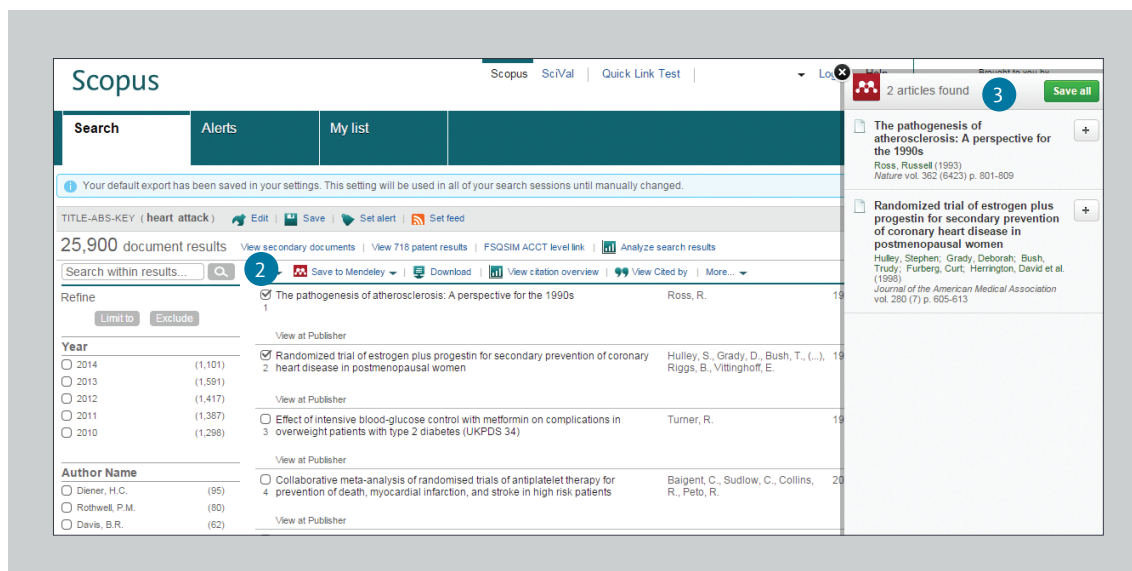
Scopus

Scopus SciVal | Quick Link Test | Lo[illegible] Help Brought to you by

Search Alerts My list

Your default export has been saved in your settings. This setting will be used in all of your search sessions until manually changed.

TITLE-ABS-KEY ( heart attack ) Edit Save Set alert Set feed

25,900 document results View secondary documents | View 718 patent results | FSQSIM ACCT level link | Analyze search results

Search within results...

2

Save to Mendeley Download View citation overview View Cited by More...

Refine

Limit to Exclude

Year

2014 (1,101)
2013 (1,591)
2012 (1,417)
2011 (1,387)
2010 (1,298)

Author Name

Diener, H.C. (95)
Rothwell, P.M. (80)
Davis, B.R. (62)

1 The pathogenesis of atherosclerosis: A perspective for the 1990s Ross, R. 19
View at Publisher

2 Randomized trial of estrogen plus progestin for secondary prevention of coronary heart disease in postmenopausal women Hulley, S., Grady, D., Bush, T., (...), Riggs, B., Vittinghoff, E. 19
View at Publisher

3 Effect of intensive blood-glucose control with metformin on complications in overweight patients with type 2 diabetes (UKPDS 34) Turner, R. 19
View at Publisher

4 Collaborative meta-analysis of randomised trials of antiplatelet therapy for prevention of death, myocardial infarction, and stroke in high risk patients Baigent, C., Sudlow, C., Collins, R., Peto, R. 20
View at Publisher

2 articles found 3 Save all

The pathogenesis of atherosclerosis: A perspective for the 1990s
Ross, Russell (1993)
Nature vol. 362 (6423) p. 801-809

Randomized trial of estrogen plus progestin for secondary prevention of coronary heart disease in postmenopausal women
Hulley, Stephen; Grady, Deborah; Bush, Trudy; Furberg, Curt; Herrington, David et al. (1998)
Journal of the American Medical Association vol. 280 (7) p. 605-613